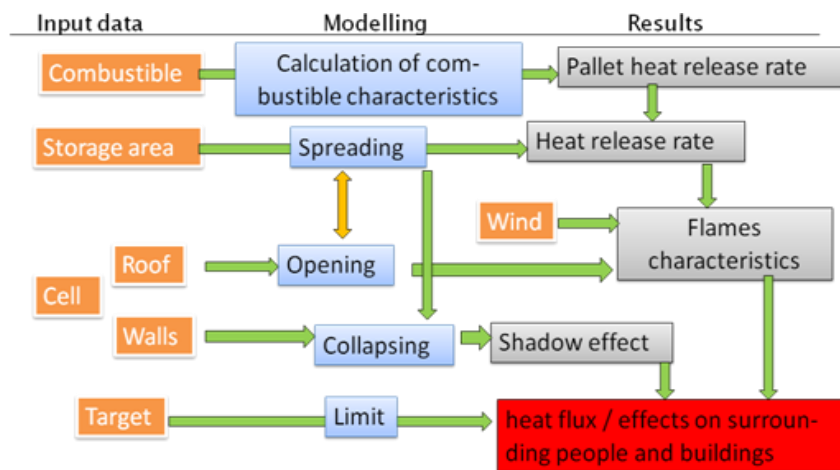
Input data
Modelling
Results

Combustible
Calculation of combustible characteristics
Pallet heat release rate

Storage area
Spreading
Heat release rate

Wind
Flames characteristics

Cell
Roof
Opening

Walls
Collapsing
Shadow effect

Target
Limit
heat flux / effects on surrounding people and buildings